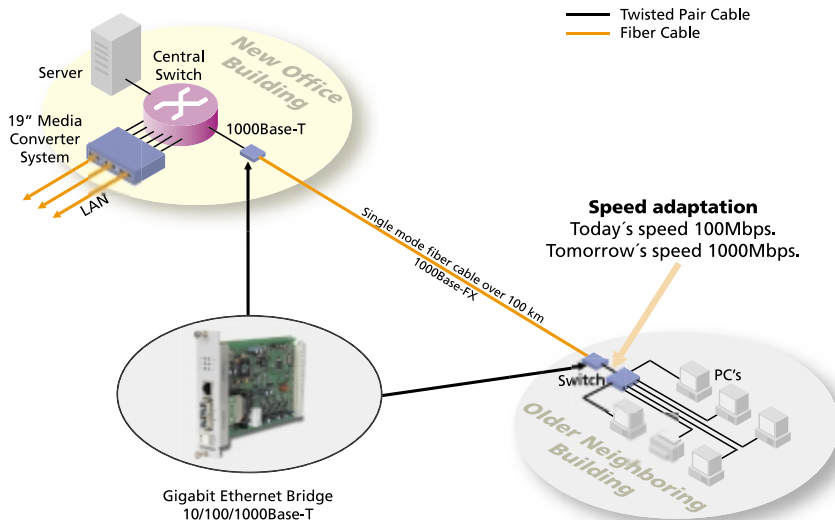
Twisted Pair Cable
Fiber Cable

Server

Central Switch

New Office Building

19" Media Converter System

1000Base-T

LAN

Single mode fiber cable over 100 km
1000Base-FX

Speed adaptation
Today´s speed 100Mbps.
Tomorrow´s speed 1000Mbps.

Switch

PC's

Older Neighboring Building

Gigabit Ethernet Bridge
10/100/1000Base-T